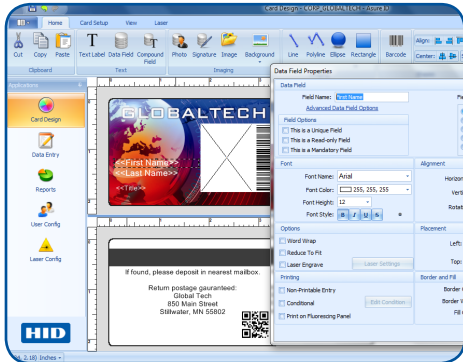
Card Designer - GLOBALTECH - Asure ID

Home
Card Setup
View
Laser

Cut
Copy
Paste
Clipboard

Text Label
Data Field
Compound Field
Text

Photo
Signature
Image
Background
Imaging

Line
Polyline
Ellipse
Rectangle
Barcode

Align:
Center:

Applications
Card Design
Data Entry
Reports
User Config
Laser Config

HID

GLOBALTECH
<<First Name>>
<<Last Name>>
<<Title>>

If found, please deposit in nearest mailbox.

Return postage gauranteed:
Global Tech
850 Main Street
Stillwater, MN 55802

(0, 2.18) Inches

Data Field Properties

Data Field
Field Name: First Name
Advanced Data Field Options

Field Options
This is a Unique Field
This is a Read-only Field
This is a Mandatory Field

Font
Font Name: Arial
Font Color: 255, 255, 255
Font Height: 12
Font Style: B I U S

Alignment
Horizon
Verti
Rotati

Options
Word Wrap
Reduce To Fit
Laser Engrave
Laser Settings...

Placement
Left:
Top:

Printing
Non-Printable Entry
Conditional
Edit Condition...
Print on Fluorescing Panel

Border and Fill
Border
Border V
Fill